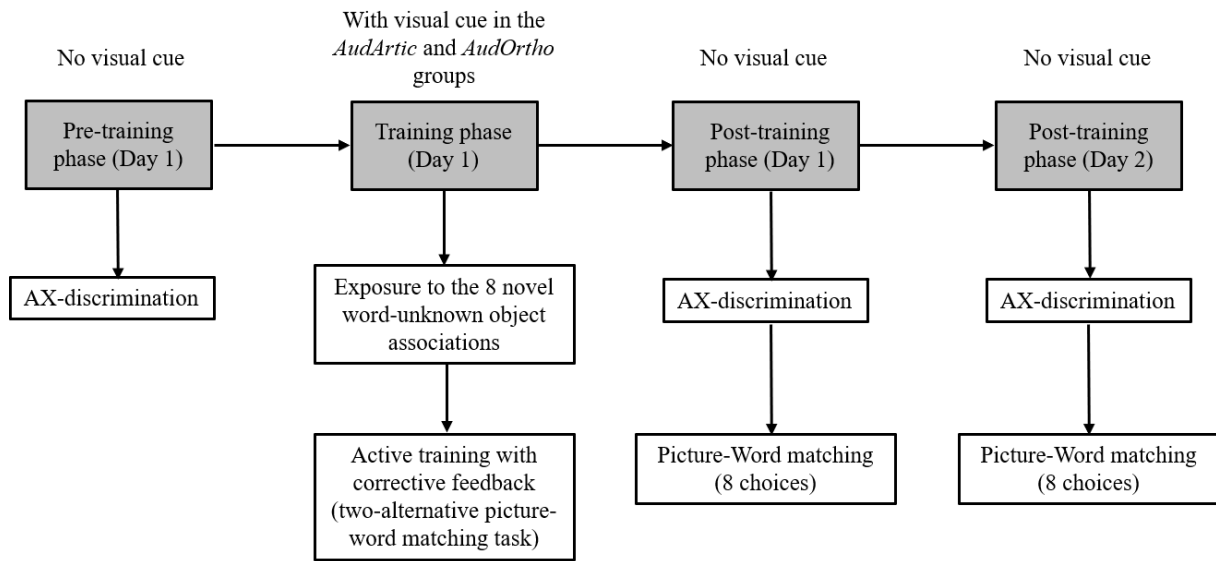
No visual cue

Pre-training phase (Day 1)

AX-discrimination

With visual cue in the *AudArtic* and *AudOrtho* groups

Training phase (Day 1)

Exposure to the 8 novel word-unknown object associations

Active training with corrective feedback (two-alternative picture-word matching task)

No visual cue

Post-training phase (Day 1)

AX-discrimination

Picture-Word matching (8 choices)

No visual cue

Post-training phase (Day 2)

AX-discrimination

Picture-Word matching (8 choices)